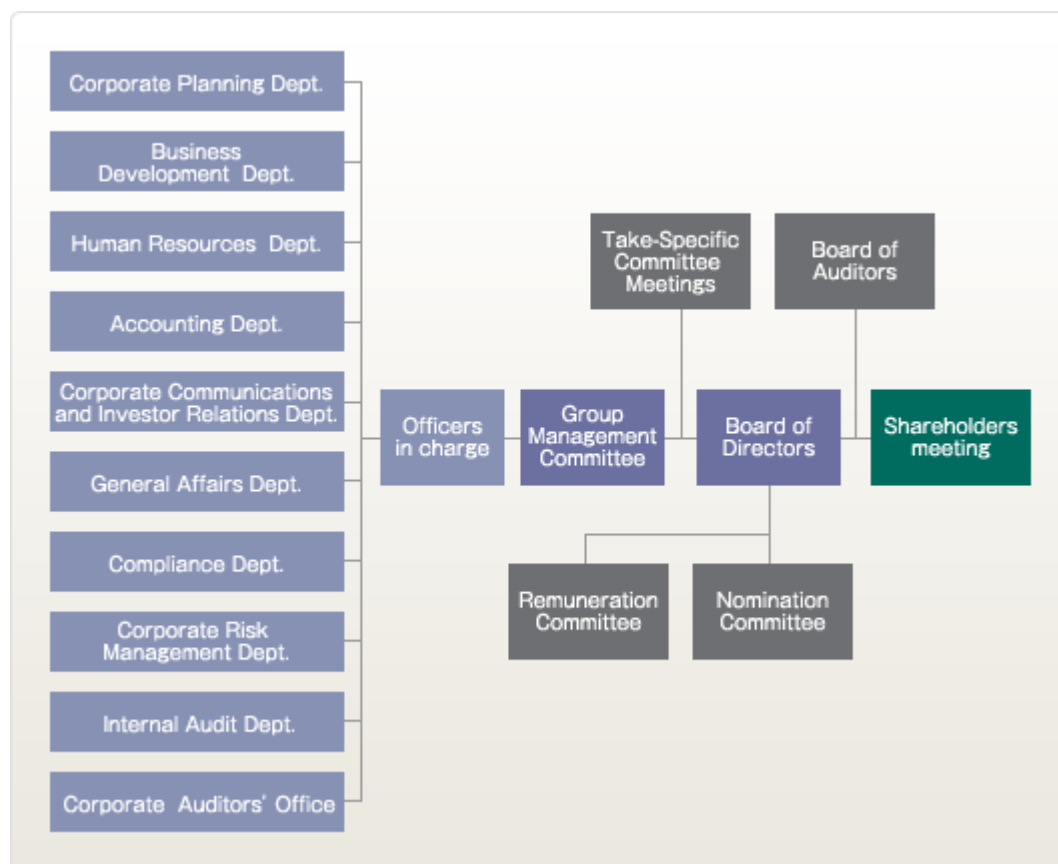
Corporate Planning Dept.

Business Development Dept.

Human Resources Dept.

Accounting Dept.

Corporate Communications and Investor Relations Dept.

General Affairs Dept.

Compliance Dept.

Corporate Risk Management Dept.

Internal Audit Dept.

Corporate Auditors' Office

Officers in charge

Group Management Committee

Take-Specific Committee Meetings

Board of Directors

Board of Auditors

Shareholders meeting

Remuneration Committee

Nomination Committee